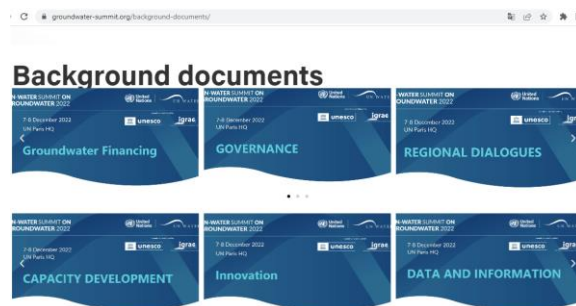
groundwater-summit.org/background-documents/

Background documents

N-WATER SUMMIT ON ROUNDWATER 2022
United Nations
UN WATER
7-8 December 2022
UN Paris HQ
unesco
igrac
Groundwater Financing

N-WATER SUMMIT ON ROUNDWATER 2022
United Nations
UN WATER
7-8 December 2022
UN Paris HQ
unesco
igrac
GOVERNANCE

-WATER SUMMIT ON ROUNDWATER 2022
United Nations
7-8 December 2022
UN Paris HQ
unesco
REGIONAL DIALOGUES

N-WATER SUMMIT ON ROUNDWATER 2022
United Nations
UN WATER
7-8 December 2022
UN Paris HQ
unesco
igrac
CAPACITY DEVELOPMENT

N-WATER SUMMIT ON ROUNDWATER 2022
United Nations
UN WATER
7-8 December 2022
UN Paris HQ
unesco
igrac
Innovation

-WATER SUMMIT ON ROUNDWATER 2022
United Nations
7-8 December 2022
UN Paris HQ
unesco
DATA AND INFORMATION